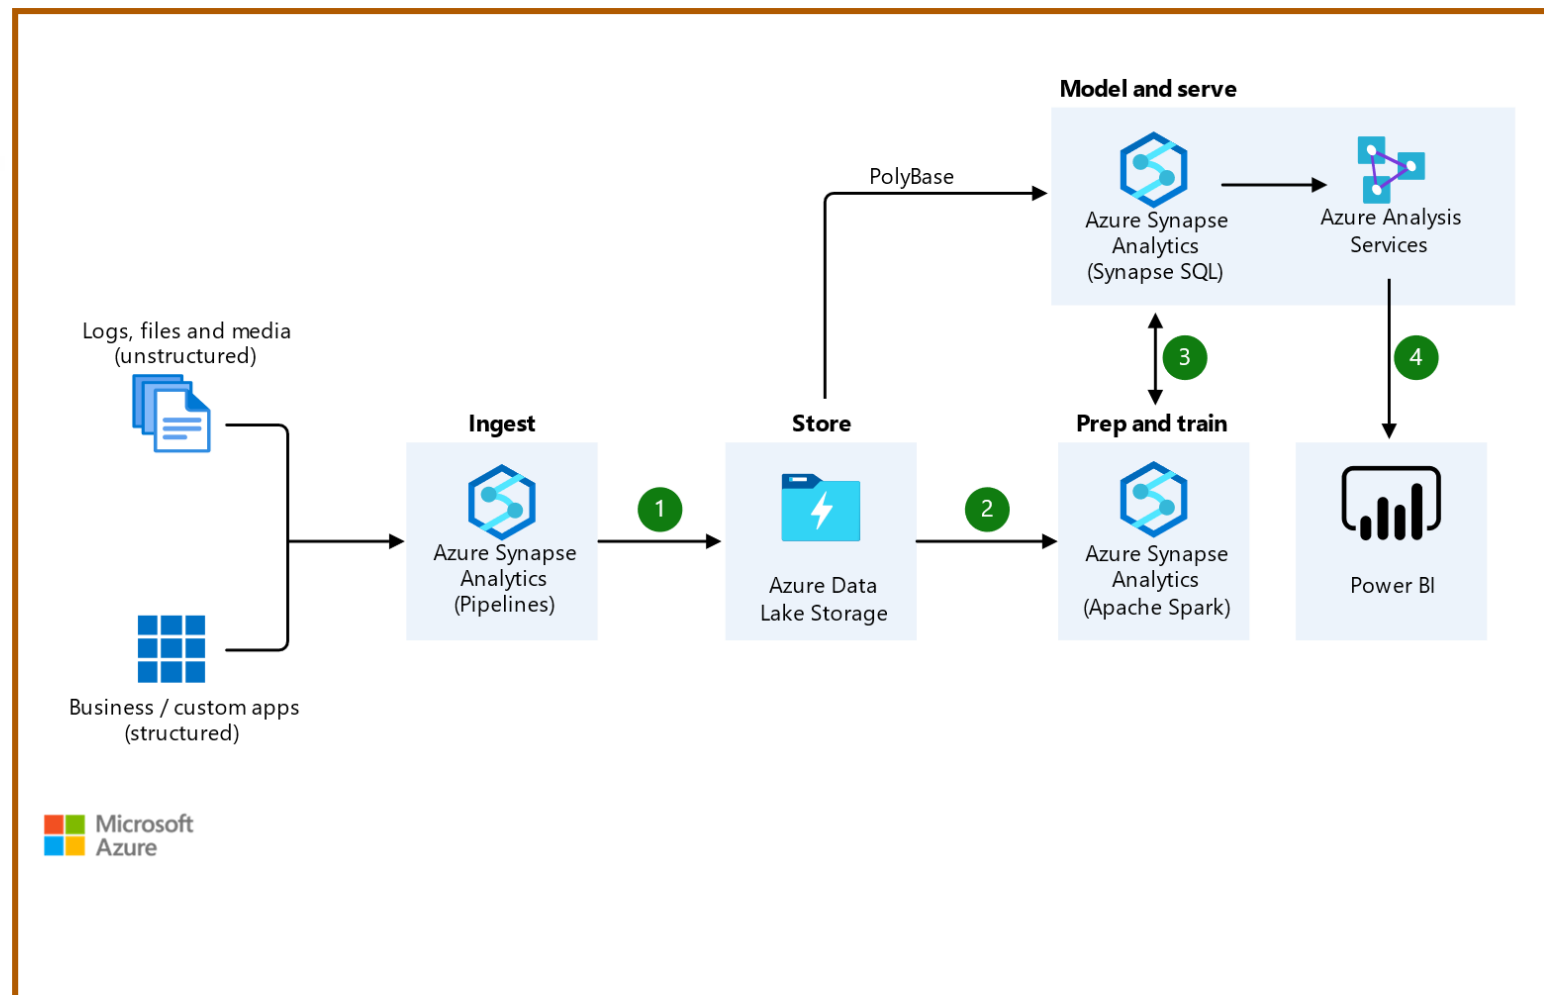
Model and serve

PolyBase

Azure Synapse Analytics (Synapse SQL)

Azure Analysis Services

Logs, files and media (unstructured)

3

4

Ingest

Store

Prep and train

Azure Synapse Analytics (Pipelines)

1

Azure Data Lake Storage

2

Azure Synapse Analytics (Apache Spark)

Power BI

Business / custom apps (structured)

Microsoft Azure